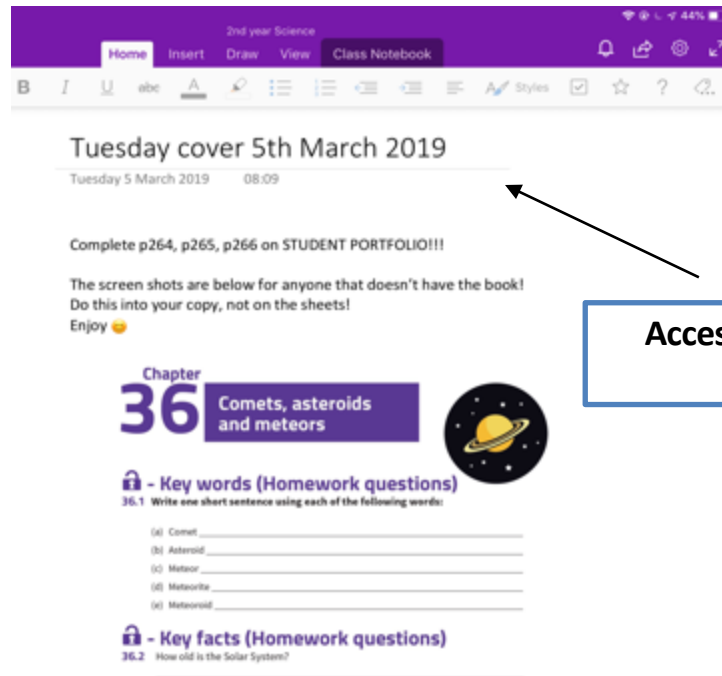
2nd year Science

44%

Home Insert Draw View Class Notebook

B I U abc A Styles ?

Tuesday cover 5th March 2019

Tuesday 5 March 2019 08:09

Complete p264, p265, p266 on STUDENT PORTFOLIO!!!

The screen shots are below for anyone that doesn't have the book!
Do this into your copy, not on the sheets!
Enjoy 😊

Acces

Chapter
36 Comets, asteroids and meteors

- Key words (Homework questions)

36.1 Write one short sentence using each of the following words:

(a) Comet

(b) Asteroid

(c) Meteor

(d) Meteorite

(e) Meteoroid

- Key facts (Homework questions)

36.2 How old is the Solar System?